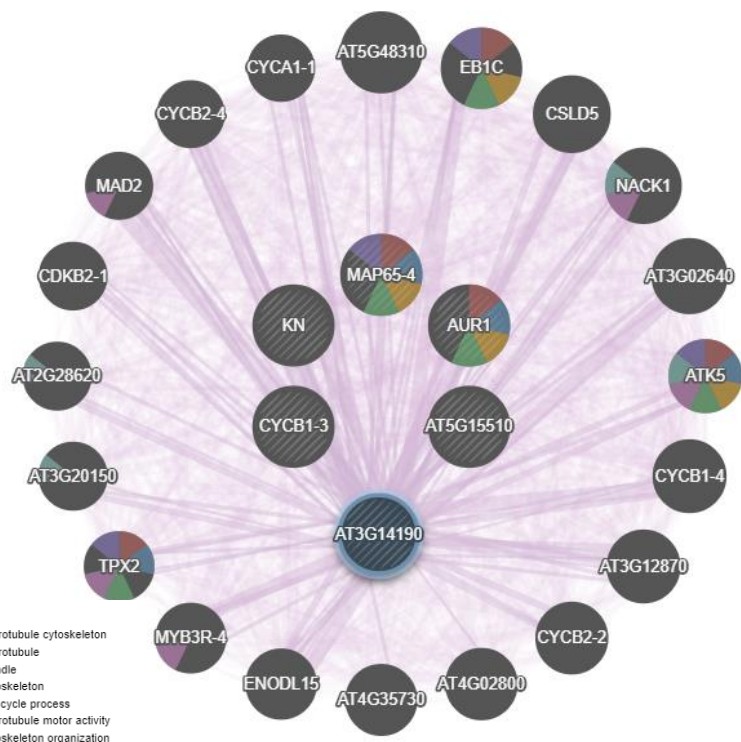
AT5G48310
CYCA1-1
EB1C
CYCB2-4
CSLD5
MAD2
NACK1
MAP65-4
CDKB2-1
AT3G02640
KN
AUR1
AT2G28620
ATK5
CYCB1-3
AT5G15510
AT3G20150
CYCB1-4
AT3G14190
TPX2
AT3G12870
MYB3R-4
CYCB2-2
ENODL15
AT4G02800
AT4G35730

rotubule cytoskeleton
rotubule
dle
skeleton
cycle process
rotubule motor activity
skeleton organization